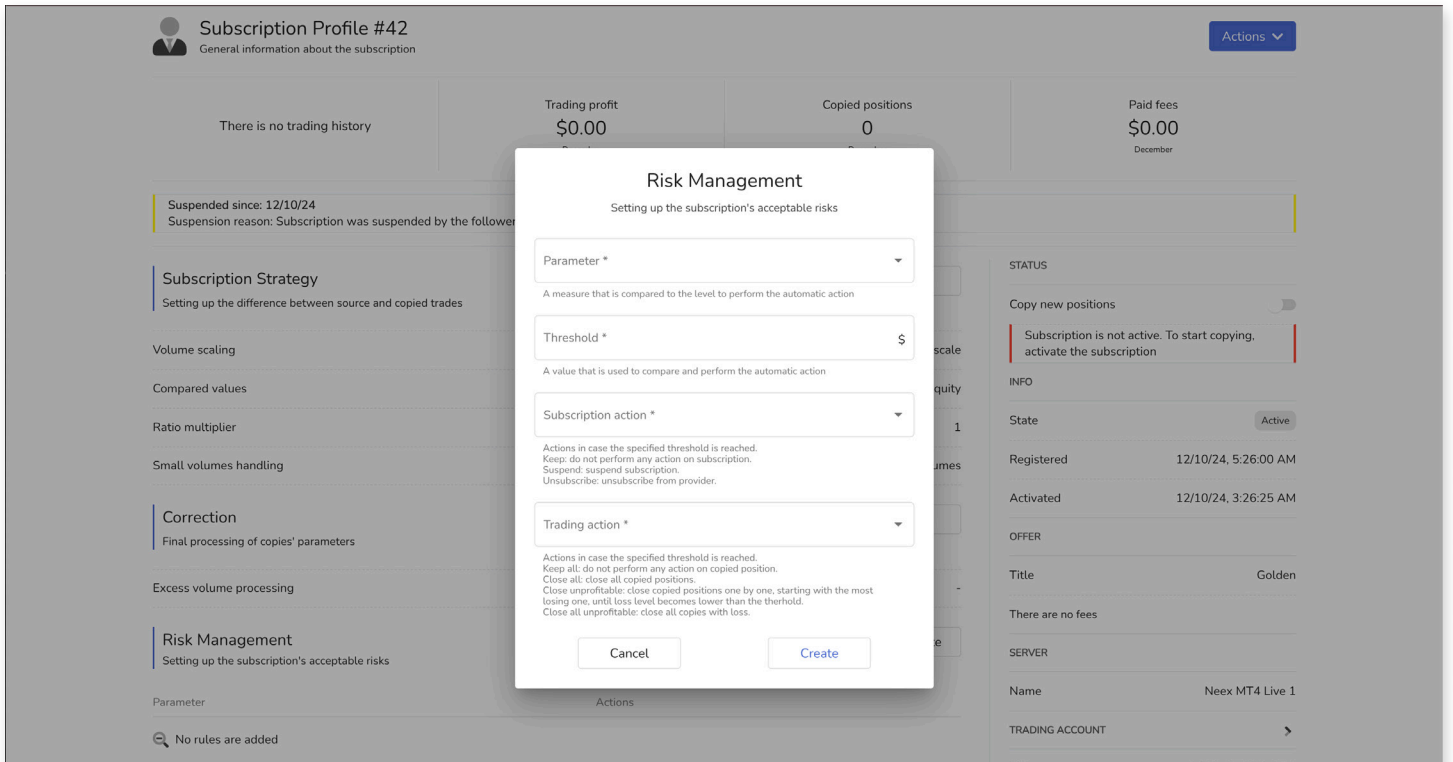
Subscription Profile #42
General information about the subscription

Actions

There is no trading history

Trading profit
$0.00

Copied positions
0

Paid fees
$0.00
December

Suspended since: 12/10/24
Suspension reason: Subscription was suspended by the follower

Subscription Strategy
Setting up the difference between source and copied trades

Volume scaling | scale
Compared values | quity
Ratio multiplier | 1
Small volumes handling | umes

Correction
Final processing of copies' parameters

Excess volume processing | -

Risk Management
Setting up the subscription's acceptable risks

Parameter | Actions

No rules are added

Risk Management
Setting up the subscription's acceptable risks

Parameter *
A measure that is compared to the level to perform the automatic action

Threshold * $
A value that is used to compare and perform the automatic action

Subscription action *
Actions in case the specified threshold is reached.
Keep: do not perform any action on subscription.
Suspend: suspend subscription.
Unsubscribe: unsubscribe from provider.

Trading action *
Actions in case the specified threshold is reached.
Keep all: do not perform any action on copied position.
Close all: close all copied positions.
Close unprofitable: close copied positions one by one, starting with the most losing one, until loss level becomes lower than the therhold.
Close all unprofitable: close all copies with loss.

Cancel
Create

STATUS
Copy new positions
Subscription is not active. To start copying, activate the subscription

INFO
State | Active
Registered | 12/10/24, 5:26:00 AM
Activated | 12/10/24, 3:26:25 AM

OFFER
Title | Golden
There are no fees

SERVER
Name | Neex MT4 Live 1

TRADING ACCOUNT